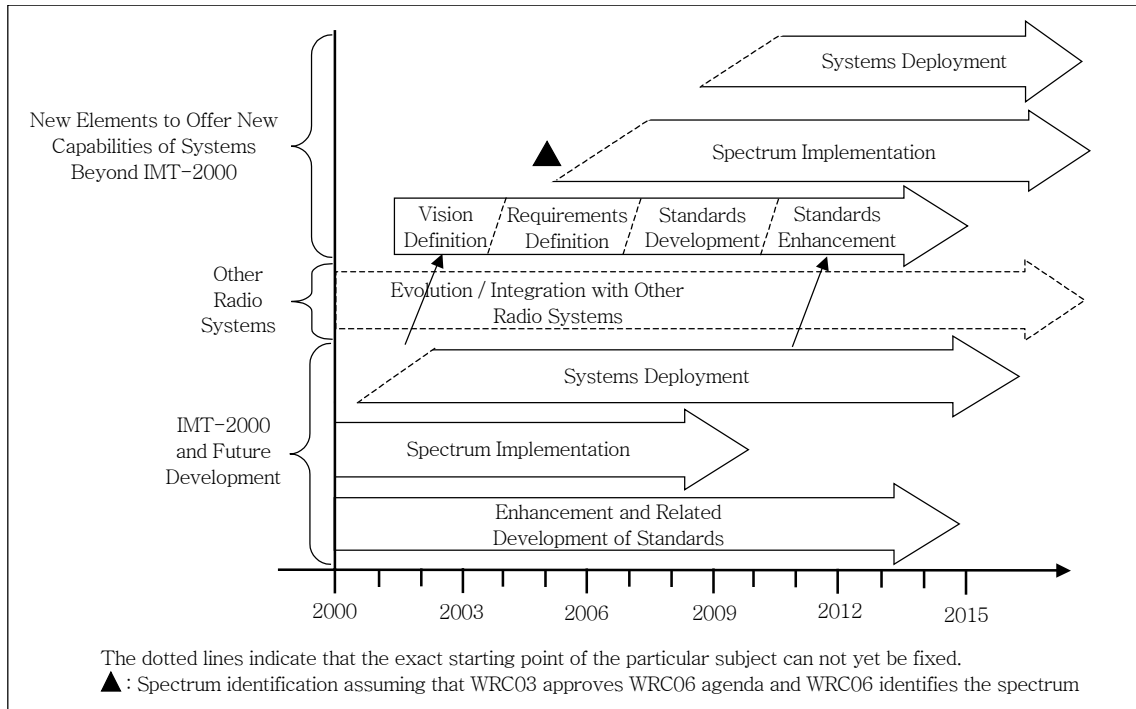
Systems Deployment

New Elements to Offer New Capabilities of Systems Beyond IMT-2000

▲

Spectrum Implementation

Vision Definition

Requirements Definition

Standards Development

Standards Enhancement

Other Radio Systems

Evolution / Integration with Other Radio Systems

Systems Deployment

IMT-2000 and Future Development

Spectrum Implementation

Enhancement and Related Development of Standards

2000
2003
2006
2009
2012
2015

The dotted lines indicate that the exact starting point of the particular subject can not yet be fixed.
▲: Spectrum identification assuming that WRC03 approves WRC06 agenda and WRC06 identifies the spectrum